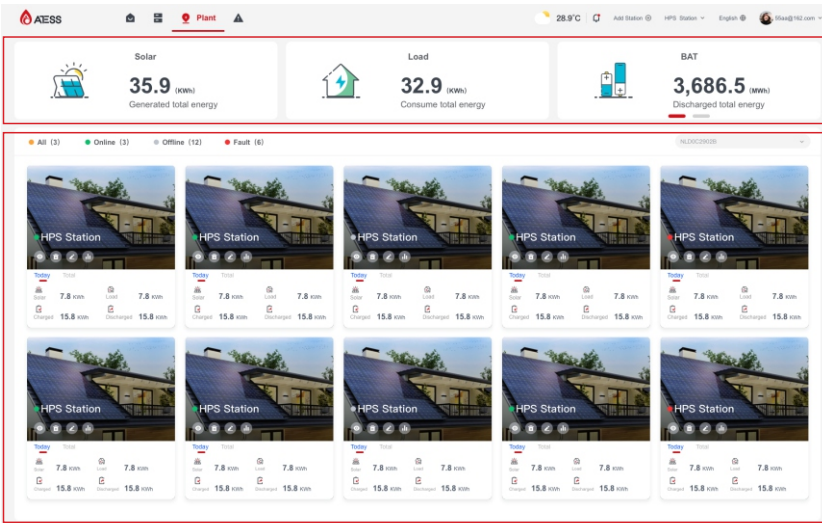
AESS

Plant

28.9°C Add Station HPS Station English 55xx@162.com

Solar
35.9 (KWh)
Generated total energy

Load
32.9 (KWh)
Consume total energy

BAT
3,686.5 (MWh)
Discharged total energy

All (3) Online (3) Offline (12) Fault (6)

NLDGC2902B

HPS Station
Today Total
Solar 7.8 KWh Load 7.8 KWh
Charged 15.8 KWh Discharged 15.8 KWh

HPS Station
Today Total
Solar 7.8 KWh Load 7.8 KWh
Charged 15.8 KWh Discharged 15.8 KWh

HPS Station
Today Total
Solar 7.8 KWh Load 7.8 KWh
Charged 15.8 KWh Discharged 15.8 KWh

HPS Station
Today Total
Solar 7.8 KWh Load 7.8 KWh
Charged 15.8 KWh Discharged 15.8 KWh

HPS Station
Today Total
Solar 7.8 KWh Load 7.8 KWh
Charged 15.8 KWh Discharged 15.8 KWh

HPS Station
Today Total
Solar 7.8 KWh Load 7.8 KWh
Charged 15.8 KWh Discharged 15.8 KWh

HPS Station
Today Total
Solar 7.8 KWh Load 7.8 KWh
Charged 15.8 KWh Discharged 15.8 KWh

HPS Station
Today Total
Solar 7.8 KWh Load 7.8 KWh
Charged 15.8 KWh Discharged 15.8 KWh

HPS Station
Today Total
Solar 7.8 KWh Load 7.8 KWh
Charged 15.8 KWh Discharged 15.8 KWh

HPS Station
Today Total
Solar 7.8 KWh Load 7.8 KWh
Charged 15.8 KWh Discharged 15.8 KWh